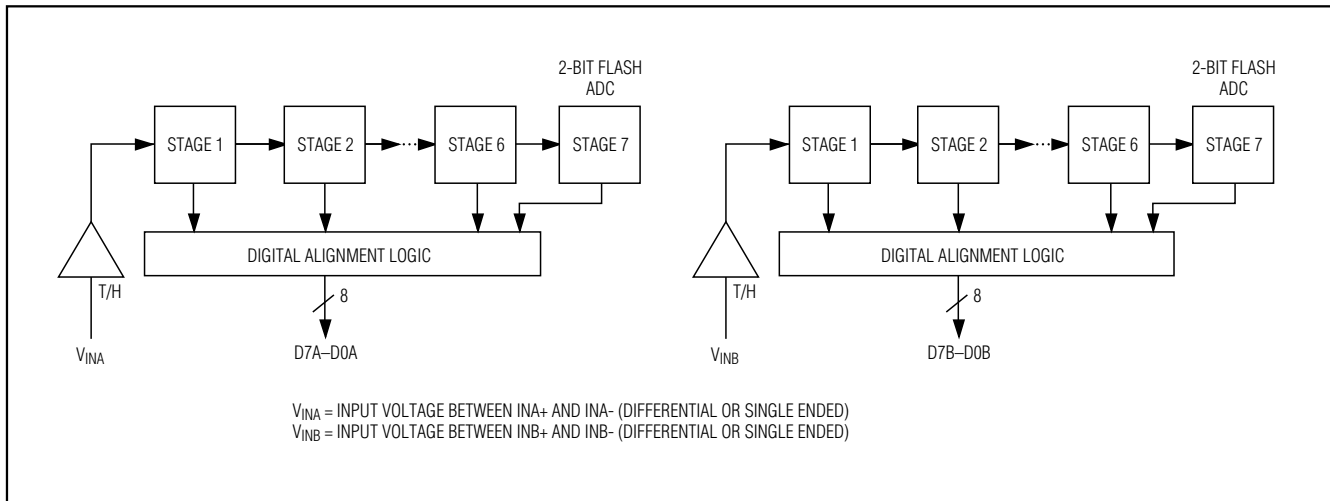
2-BIT FLASH ADC

STAGE 1

STAGE 2

STAGE 6

STAGE 7

DIGITAL ALIGNMENT LOGIC

T/H

8

$V_{INA}$

D7A–D0A

2-BIT FLASH ADC

STAGE 1

STAGE 2

STAGE 6

STAGE 7

DIGITAL ALIGNMENT LOGIC

T/H

8

$V_{INB}$

D7B–D0B

$V_{INA}$ = INPUT VOLTAGE BETWEEN INA+ AND INA- (DIFFERENTIAL OR SINGLE ENDED)
$V_{INB}$ = INPUT VOLTAGE BETWEEN INB+ AND INB- (DIFFERENTIAL OR SINGLE ENDED)